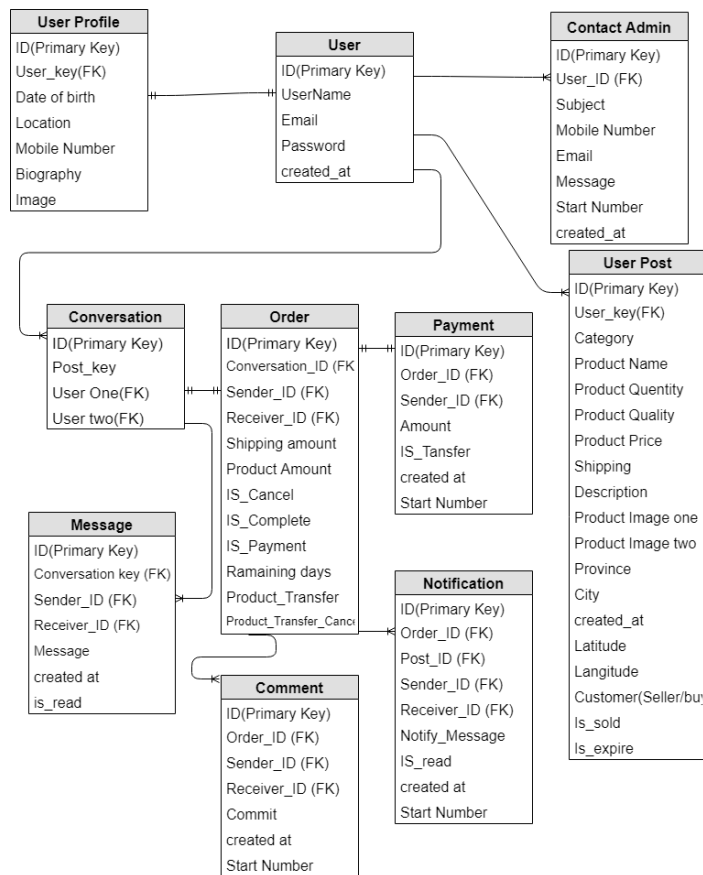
User Profile
ID(Primary Key)
User_key(FK)
Date of birth
Location
Mobile Number
Biography
Image

User
ID(Primary Key)
UserName
Email
Password
created_at

Contact Admin
ID(Primary Key)
User_ID (FK)
Subject
Mobile Number
Email
Message
Start Number
created_at

User Post
ID(Primary Key)
User_key(FK)
Category
Product Name
Product Quentity
Product Quality
Product Price
Shipping
Description
Product Image one
Product Image two
Province
City
created_at
Latitude
Langitude
Customer(Seller/buy
Is_sold
Is_expire

Conversation
ID(Primary Key)
Post_key
User One(FK)
User two(FK)

Order
ID(Primary Key)
Conversation_ID (FK
Sender_ID (FK)
Receiver_ID (FK)
Shipping amount
Product Amount
IS_Cancel
IS_Complete
IS_Payment
Ramaining days
Product_Transfer
Product_Transfer_Canc

Payment
ID(Primary Key)
Order_ID (FK)
Sender_ID (FK)
Amount
IS_Tansfer
created at
Start Number

Message
ID(Primary Key)
Conversation key (FK)
Sender_ID (FK)
Receiver_ID (FK)
Message
created at
is_read

Notification
ID(Primary Key)
Order_ID (FK)
Post_ID (FK)
Sender_ID (FK)
Receiver_ID (FK)
Notify_Message
IS_read
created at
Start Number

Comment
ID(Primary Key)
Order_ID (FK)
Sender_ID (FK)
Receiver_ID (FK)
Commit
created at
Start Number